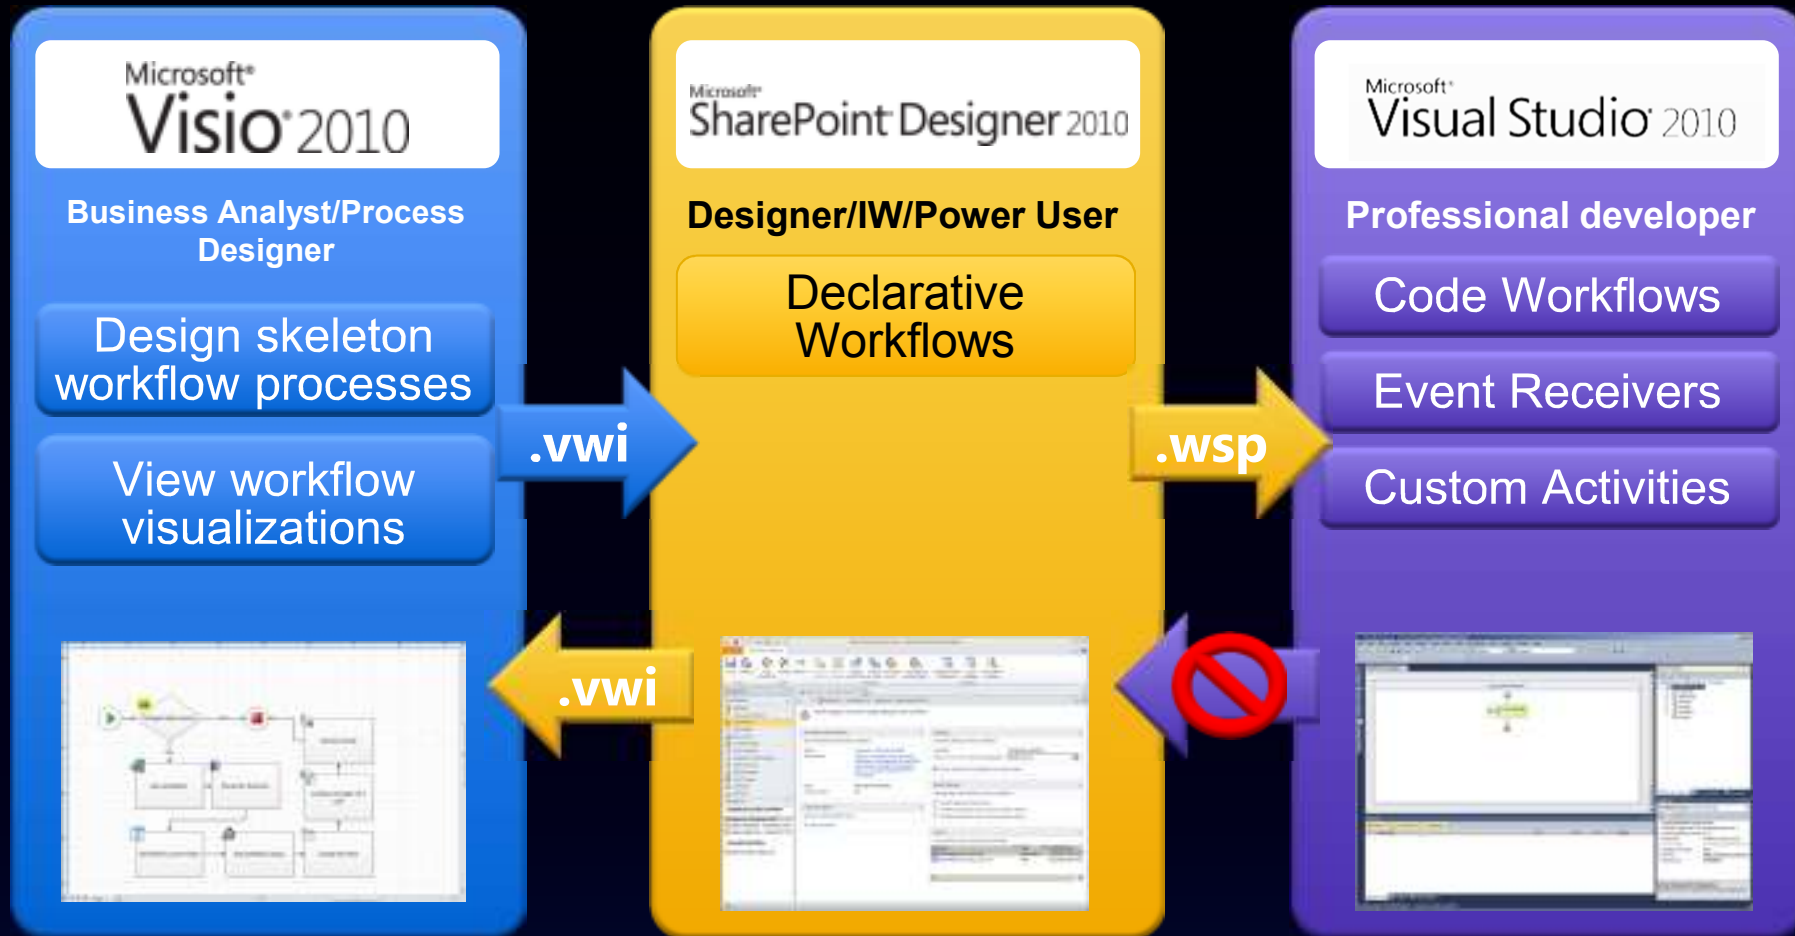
Microsoft® Visio® 2010

Business Analyst/Process Designer

Design skeleton workflow processes

View workflow visualizations

.vwi

Microsoft® SharePoint Designer 2010

Designer/IW/Power User

Declarative Workflows

.vwi

.wsp

Microsoft® Visual Studio® 2010

Professional developer

Code Workflows

Event Receivers

Custom Activities